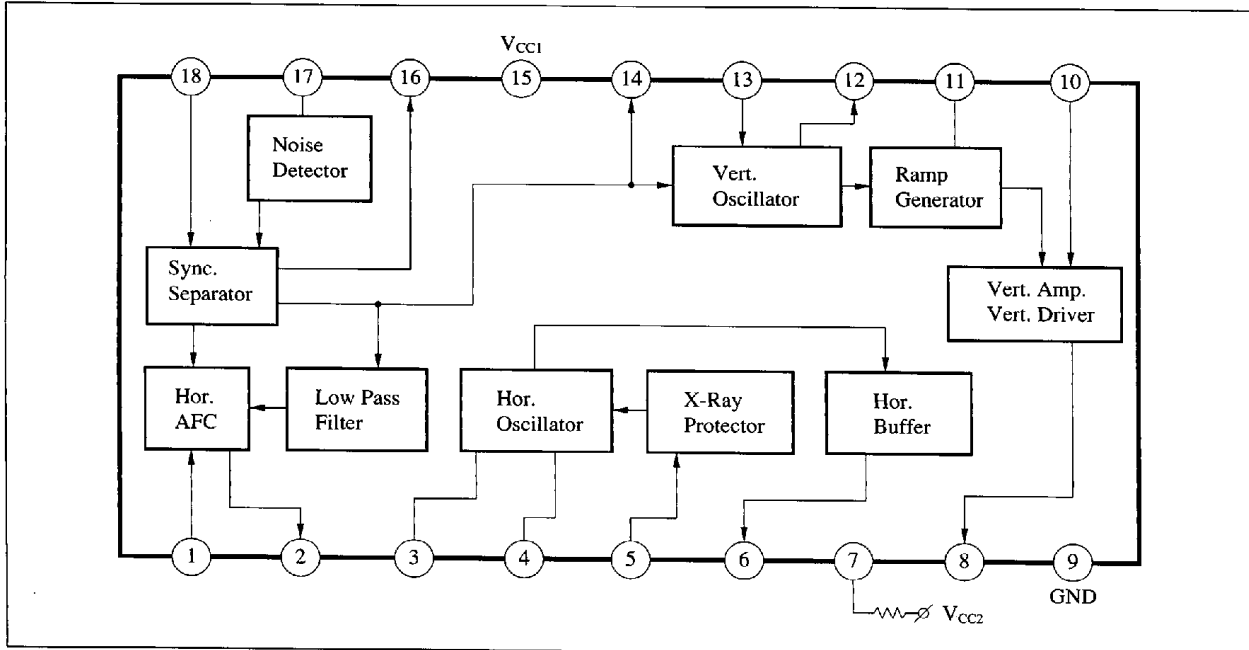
$V_{CC1}$

18
17
16
15
14
13
12
11
10

Noise Detector

Vert. Oscillator

Ramp Generator

Sync. Separator

Vert. Amp. Vert. Driver

Hor. AFC

Low Pass Filter

Hor. Oscillator

X-Ray Protector

Hor. Buffer

1
2
3
4
5
6
7
8
9

GND

$V_{CC2}$